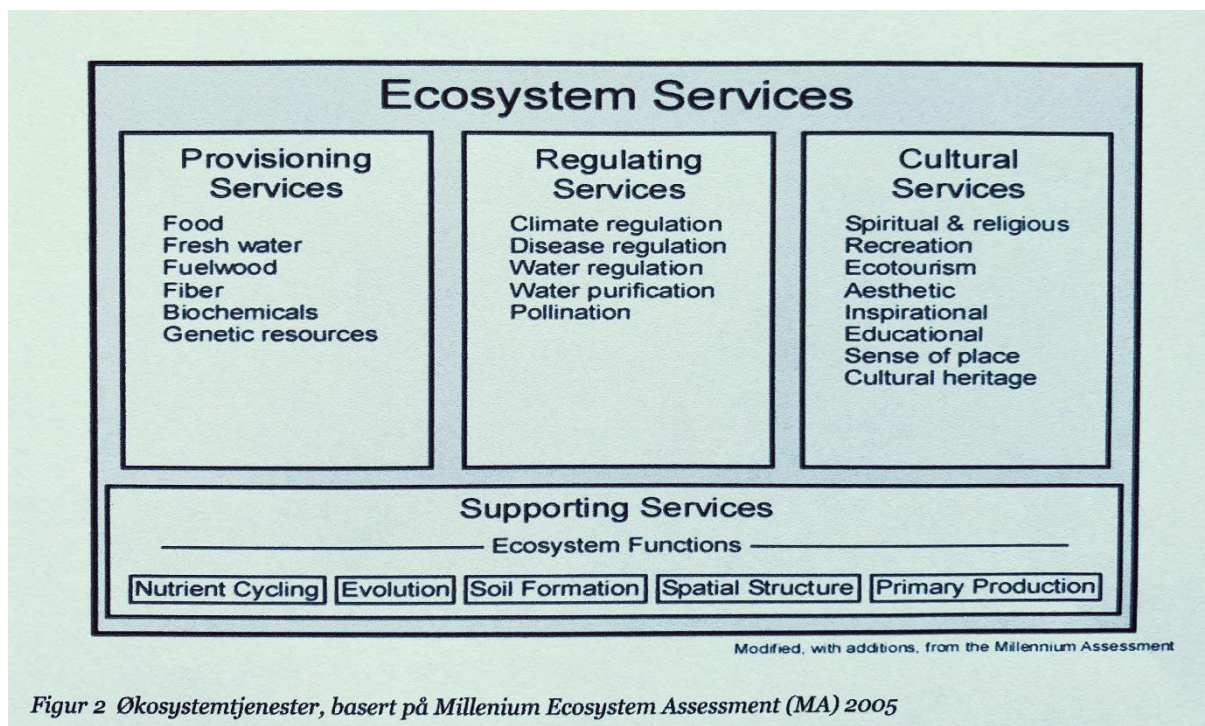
Ecosystem Services

Provisioning Services

Food
Fresh water
Fuelwood
Fiber
Biochemicals
Genetic resources

Regulating Services

Climate regulation
Disease regulation
Water regulation
Water purification
Pollination

Cultural Services

Spiritual & religious
Recreation
Ecotourism
Aesthetic
Inspirational
Educational
Sense of place
Cultural heritage

Supporting Services

Ecosystem Functions

Nutrient Cycling | Evolution | Soil Formation | Spatial Structure | Primary Production

Modified, with additions, from the Millennium Assessment

Figur 2 Økosystemtjenester, basert på Millenium Ecosystem Assessment (MA) 2005